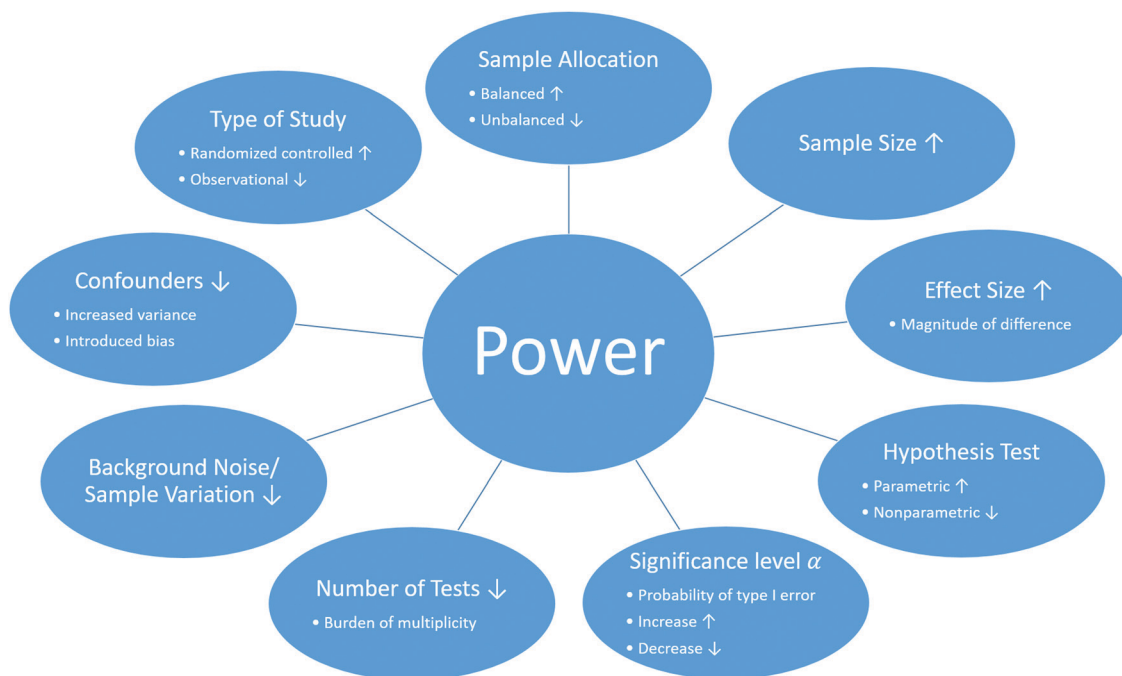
Sample Allocation
• Balanced ↑
• Unbalanced ↓

Type of Study
• Randomized controlled ↑
• Observational ↓

Sample Size ↑

Confounders ↓
• Increased variance
• Introduced bias

Power

Effect Size ↑
• Magnitude of difference

Background Noise/ Sample Variation ↓

Hypothesis Test
• Parametric ↑
• Nonparametric ↓

Number of Tests ↓
• Burden of multiplicity

Significance level $\alpha$
• Probability of type I error
• Increase ↑
• Decrease ↓